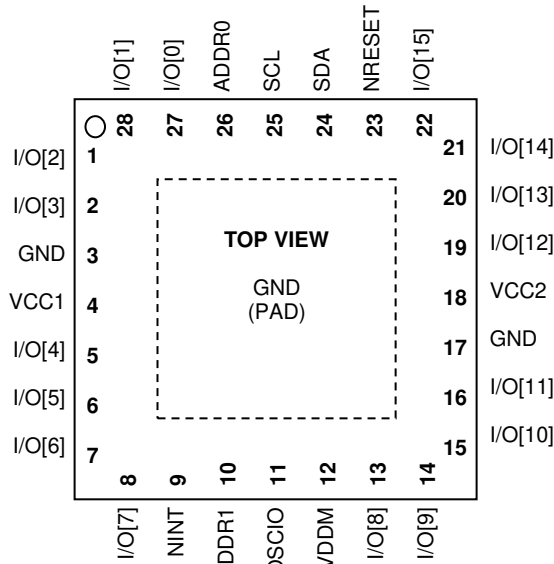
I/O[1]
I/O[0]
ADDR0
SCL
SDA
NRESET
I/O[15]

28
27
26
25
24
23
22

I/O[2] 1
I/O[3] 2
GND 3
VCC1 4
I/O[4] 5
I/O[5] 6
I/O[6] 7

21 I/O[14]
20 I/O[13]
19 I/O[12]
18 VCC2
17 GND
16 I/O[11]
15 I/O[10]

TOP VIEW

GND
(PAD)

8
9
10
11
12
13
14

I/O[7]
NINT
DDR1
OSCIO
VDDM
I/O[8]
I/O[9]